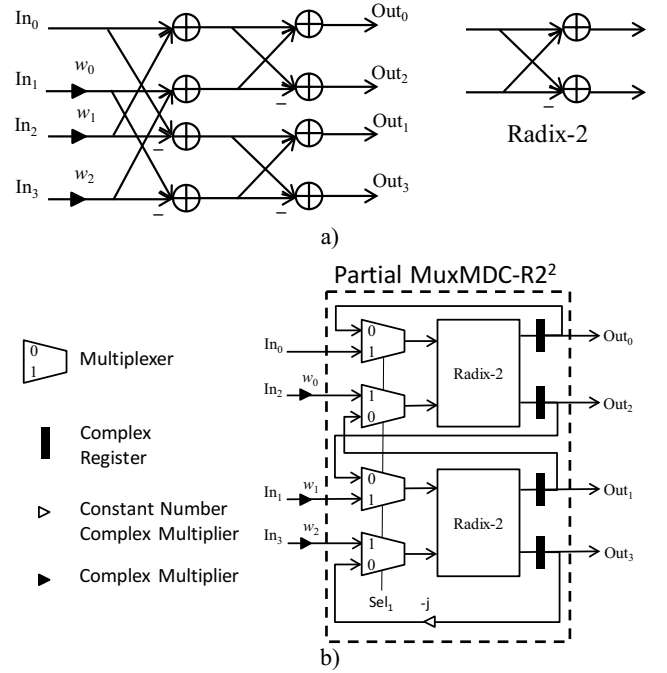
$In_0$

$In_1$

$w_0$

$In_2$

$w_1$

$In_3$

$w_2$

–

–

–

–

$Out_0$

$Out_2$

$Out_1$

$Out_3$

–

Radix-2

a)

Partial MuxMDC-R2$^2$

0
1
Multiplexer

Complex Register

Constant Number Complex Multiplier

Complex Multiplier

$In_0$

$In_2$

$w_0$

0
1

1
0

Radix-2

$Out_0$

$Out_2$

$In_1$

$w_1$

$In_3$

$w_2$

0
1

1
0

Radix-2

$Out_1$

$Out_3$

$Sel_1$

-j

b)